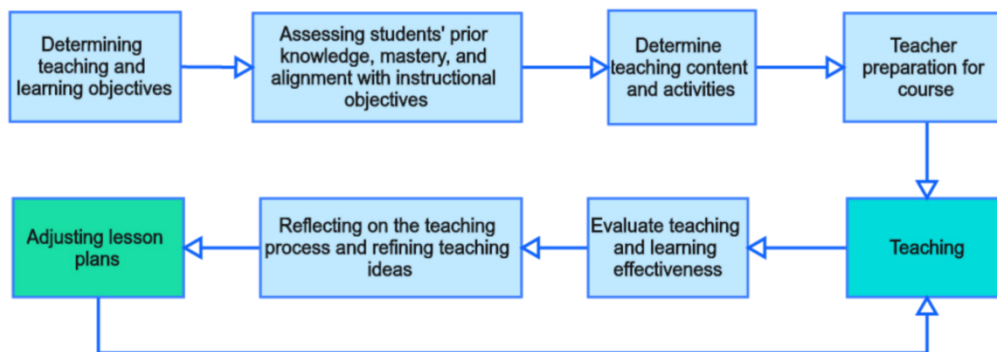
Determining teaching and learning objectives

Assessing students' prior knowledge, mastery, and alignment with instructional objectives

Determine teaching content and activities

Teacher preparation for course

Teaching

Evaluate teaching and learning effectiveness

Reflecting on the teaching process and refining teaching ideas

Adjusting lesson plans